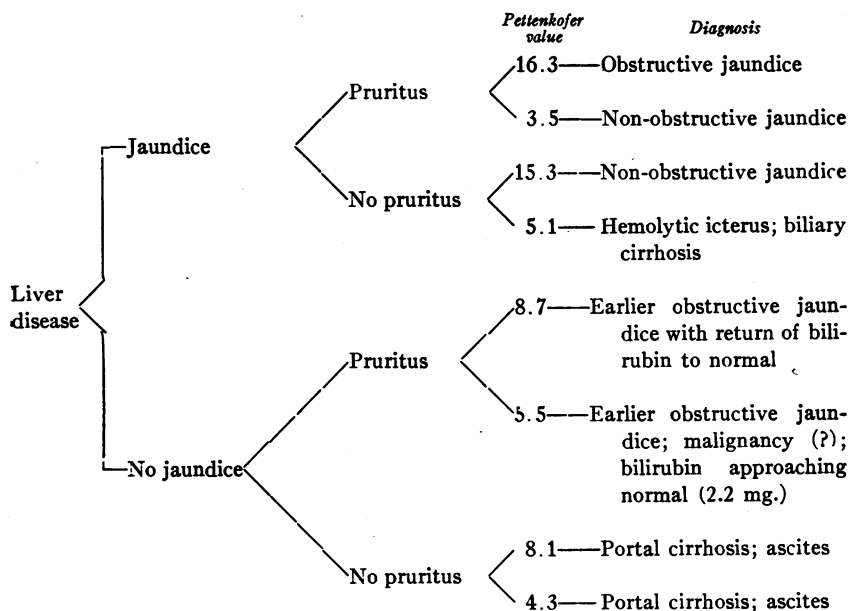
Pettenkofer value

Diagnosis

Liver disease

Jaundice

Pruritus

16.3—Obstructive jaundice

3.5—Non-obstructive jaundice

No pruritus

15.3—Non-obstructive jaundice

5.1—Hemolytic icterus; biliary cirrhosis

No jaundice

Pruritus

8.7—Earlier obstructive jaundice with return of bilirubin to normal

5.5—Earlier obstructive jaundice; malignancy (?); bilirubin approaching normal (2.2 mg.)

No pruritus

8.1—Portal cirrhosis; ascites

4.3—Portal cirrhosis; ascites